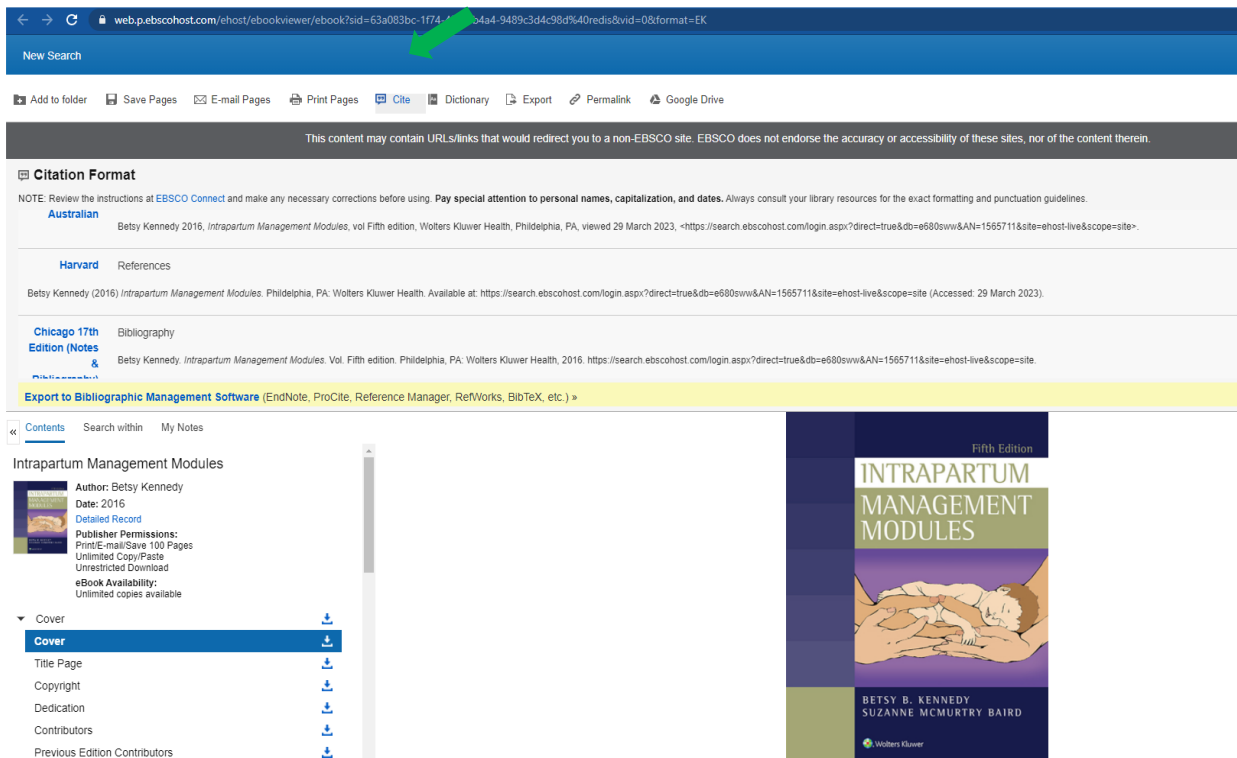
web.p.ebscohost.com/ehost/ebookviewer/ebook?sid=63a083bc-1f74-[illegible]b4a4-9489c3d4c98d%40redis&vid=0&format=EK

New Search

Add to folder Save Pages E-mail Pages Print Pages Cite Dictionary Export Permalink Google Drive

This content may contain URLs/links that would redirect you to a non-EBSCO site. EBSCO does not endorse the accuracy or accessibility of these sites, nor of the content therein.

Citation Format

NOTE: Review the instructions at EBSCO Connect and make any necessary corrections before using. Pay special attention to personal names, capitalization, and dates. Always consult your library resources for the exact formatting and punctuation guidelines.

Australian

Betsy Kennedy 2016, Intrapartum Management Modules, vol Fifth edition, Wolters Kluwer Health, Phildelphia, PA, viewed 29 March 2023, <https://search.ebscohost.com/login.aspx?direct=true&db=e680sww&AN=1565711&site=ehost-live&scope=site>.

Harvard References

Betsy Kennedy (2016) Intrapartum Management Modules. Phildelphia, PA: Wolters Kluwer Health. Available at: https://search.ebscohost.com/login.aspx?direct=true&db=e680sww&AN=1565711&site=ehost-live&scope=site (Accessed: 29 March 2023).

Chicago 17th Edition (Notes & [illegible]

Bibliography

Betsy Kennedy. Intrapartum Management Modules. Vol. Fifth edition. Phildelphia, PA: Wolters Kluwer Health, 2016. https://search.ebscohost.com/login.aspx?direct=true&db=e680sww&AN=1565711&site=ehost-live&scope=site.

Export to Bibliographic Management Software (EndNote, ProCite, Reference Manager, RefWorks, BibTeX, etc.) »

« Contents Search within My Notes

Intrapartum Management Modules

Author: Betsy Kennedy
Date: 2016
Detailed Record
Publisher Permissions:
Print/E-mail/Save 100 Pages
Unlimited Copy/Paste
Unrestricted Download
eBook Availability:
Unlimited copies available

Cover
Cover
Title Page
Copyright
Dedication
Contributors
Previous Edition Contributors

Fifth Edition
INTRAPARTUM MANAGEMENT MODULES
BETSY B. KENNEDY
SUZANNE MCMURTRY BAIRD
Wolters Kluwer